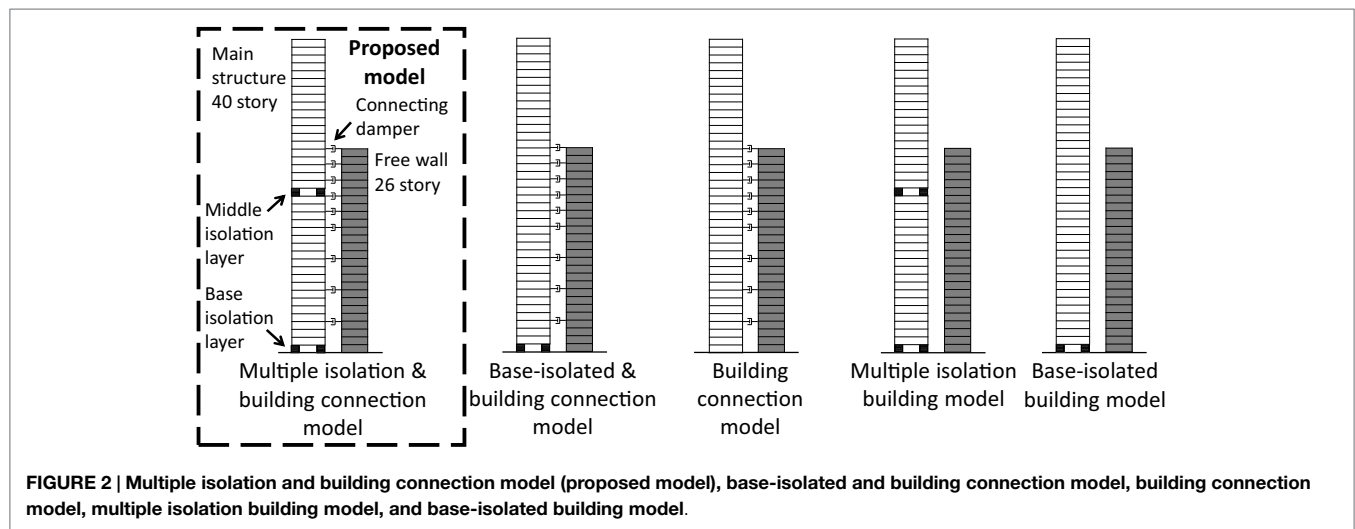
Main structure 40 story

Proposed model

Connecting damper

Free wall 26 story

Middle isolation layer

Base isolation layer

Multiple isolation & building connection model

Base-isolated & building connection model

Building connection model

Multiple isolation building model

Base-isolated building model

FIGURE 2 | Multiple isolation and building connection model (proposed model), base-isolated and building connection model, building connection model, multiple isolation building model, and base-isolated building model.